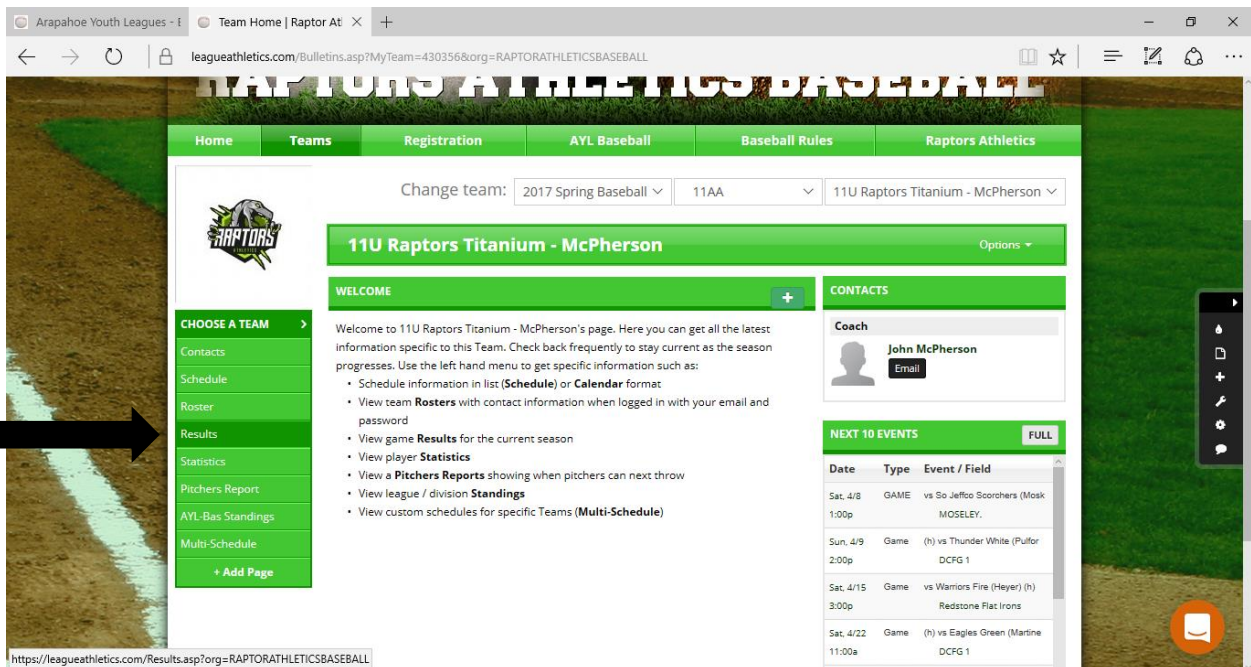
Arapahoe Youth Leagues - I | Team Home | Raptor At ×

leagueathletics.com/Bulletins.asp?MyTeam=430356&org=RAPTORATHLETICSBASEBALL

RAPTORS ATHLETICS BASEBALL

Home | Teams | Registration | AYL Baseball | Baseball Rules | Raptors Athletics

RAPTORS

Change team: 2017 Spring Baseball | 11AA | 11U Raptors Titanium - McPherson

11U Raptors Titanium - McPherson

Options

CHOOSE A TEAM >
Contacts
Schedule
Roster
Results
Statistics
Pitchers Report
AYL-Bas Standings
Multi-Schedule
+ Add Page

WELCOME

+

Welcome to 11U Raptors Titanium - McPherson's page. Here you can get all the latest information specific to this Team. Check back frequently to stay current as the season progresses. Use the left hand menu to get specific information such as:
• Schedule information in list (**Schedule**) or **Calendar** format
• View team **Rosters** with contact information when logged in with your email and password
• View game **Results** for the current season
• View player **Statistics**
• View a **Pitchers Reports** showing when pitchers can next throw
• View league / division **Standings**
• View custom schedules for specific Teams (**Multi-Schedule**)

CONTACTS

Coach

John McPherson

Email

NEXT 10 EVENTS

FULL

| Date | Type | Event / Field |
|---|---|---|
| Sat, 4/8 1:00p | GAME | vs So Jeffco Scorchers (Mosk MOSELEY. |
| Sun, 4/9 2:00p | Game | (h) vs Thunder White (Pulfor DCFG 1 |
| Sat, 4/15 3:00p | Game | vs Warriors Fire (Heyer) (h) Redstone Flat Irons |
| Sat, 4/22 11:00a | Game | (h) vs Eagles Green (Martine DCFG 1 |

https://leagueathletics.com/Results.asp?org=RAPTORATHLETICSBASEBALL